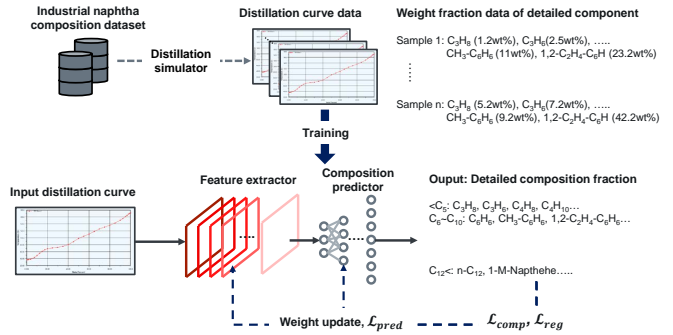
Industrial naphtha composition dataset

Distillation simulator

Distillation curve data

Weight fraction data of detailed component

Sample 1: $C_3H_8$ (1.2wt%), $C_3H_6$(2.5wt%), ….. $CH_3$-$C_6H_6$ (11wt%), 1,2-$C_2H_4$-$C_6H$ (23.2wt%)

⋮

Sample n: $C_3H_8$ (5.2wt%), $C_3H_6$(7.2wt%), ….. $CH_3$-$C_6H_6$ (9.2wt%), 1,2-$C_2H_4$-$C_6H$ (42.2wt%)

Training

Input distillation curve

Feature extractor

Composition predictor

Ouput: Detailed composition fraction

<$C_6$: $C_3H_8$, $C_3H_6$, $C_4H_8$, $C_4H_{10}$…
$C_6$~$C_{10}$: $C_6H_6$, $CH_3$-$C_6H_6$, 1,2-$C_2H_4$-$C_6H_6$…

$C_{12}$<: n-$C_{12}$, 1-M-Napthehe…..

Weight update, $\mathcal{L}_{pred}$

$\mathcal{L}_{comp}$, $\mathcal{L}_{reg}$